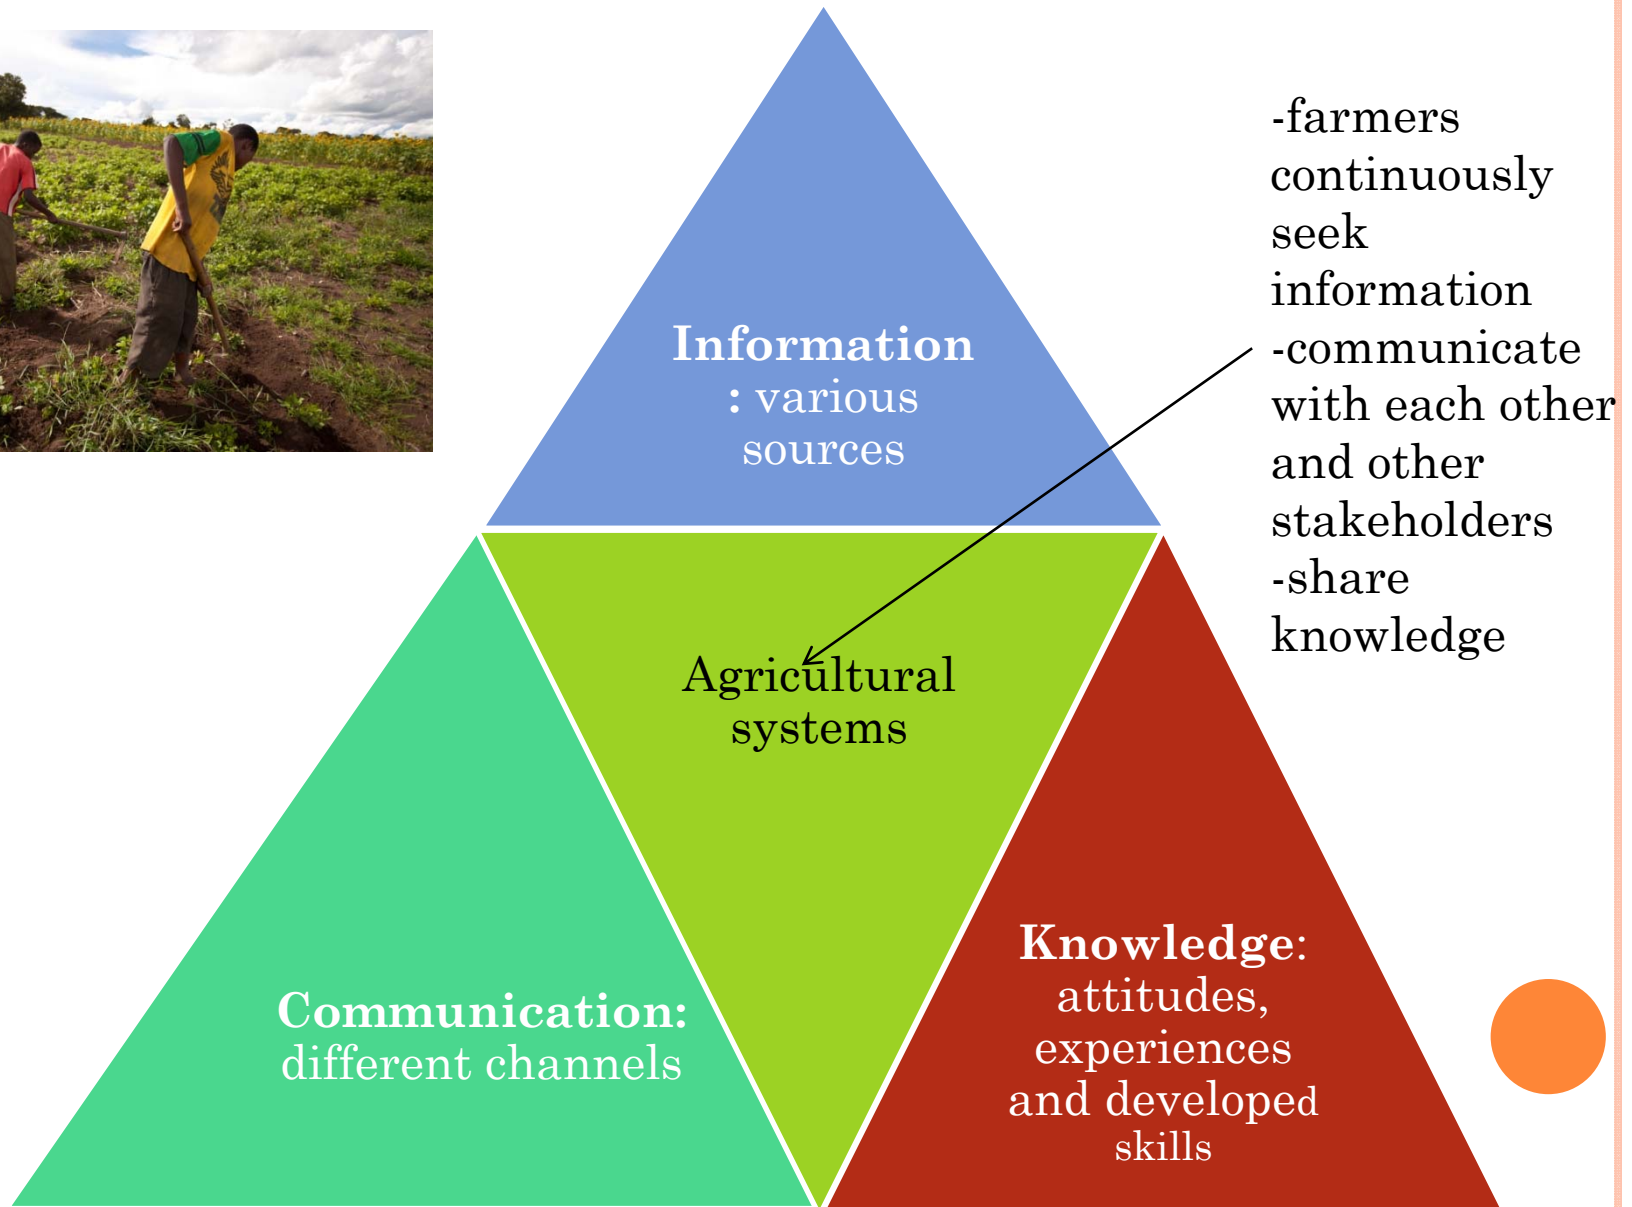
Information
: various sources

-farmers continuously seek information
-communicate with each other and other stakeholders
-share knowledge

Agricultural systems

Communication: different channels

Knowledge: attitudes, experiences and developed skills